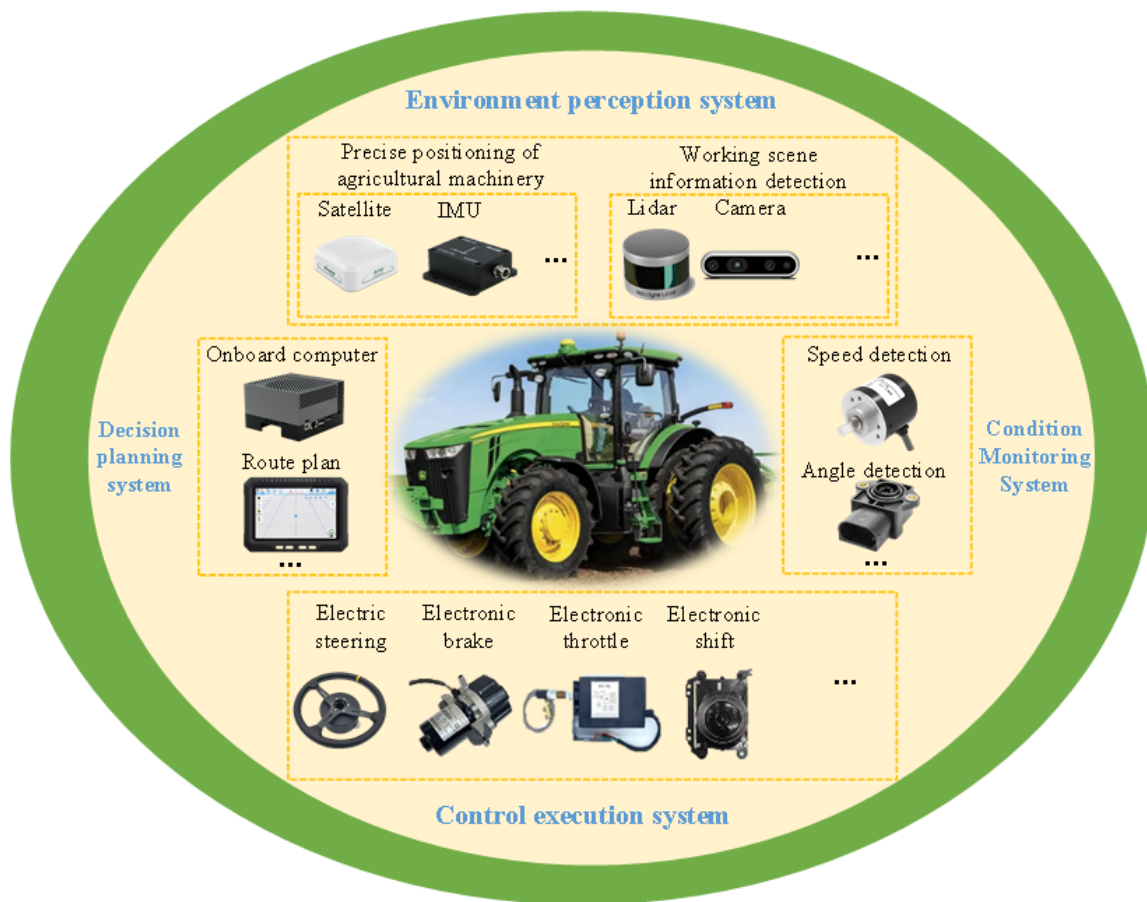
Environment perception system

Precise positioning of agricultural machinery

Satellite

IMU

...

Working scene information detection

Lidar

Camera

...

Decision planning system

Onboard computer

Route plan

...

Speed detection

Angle detection

...

Condition Monitoring System

Electric steering

Electronic brake

Electronic throttle

Electronic shift

...

Control execution system